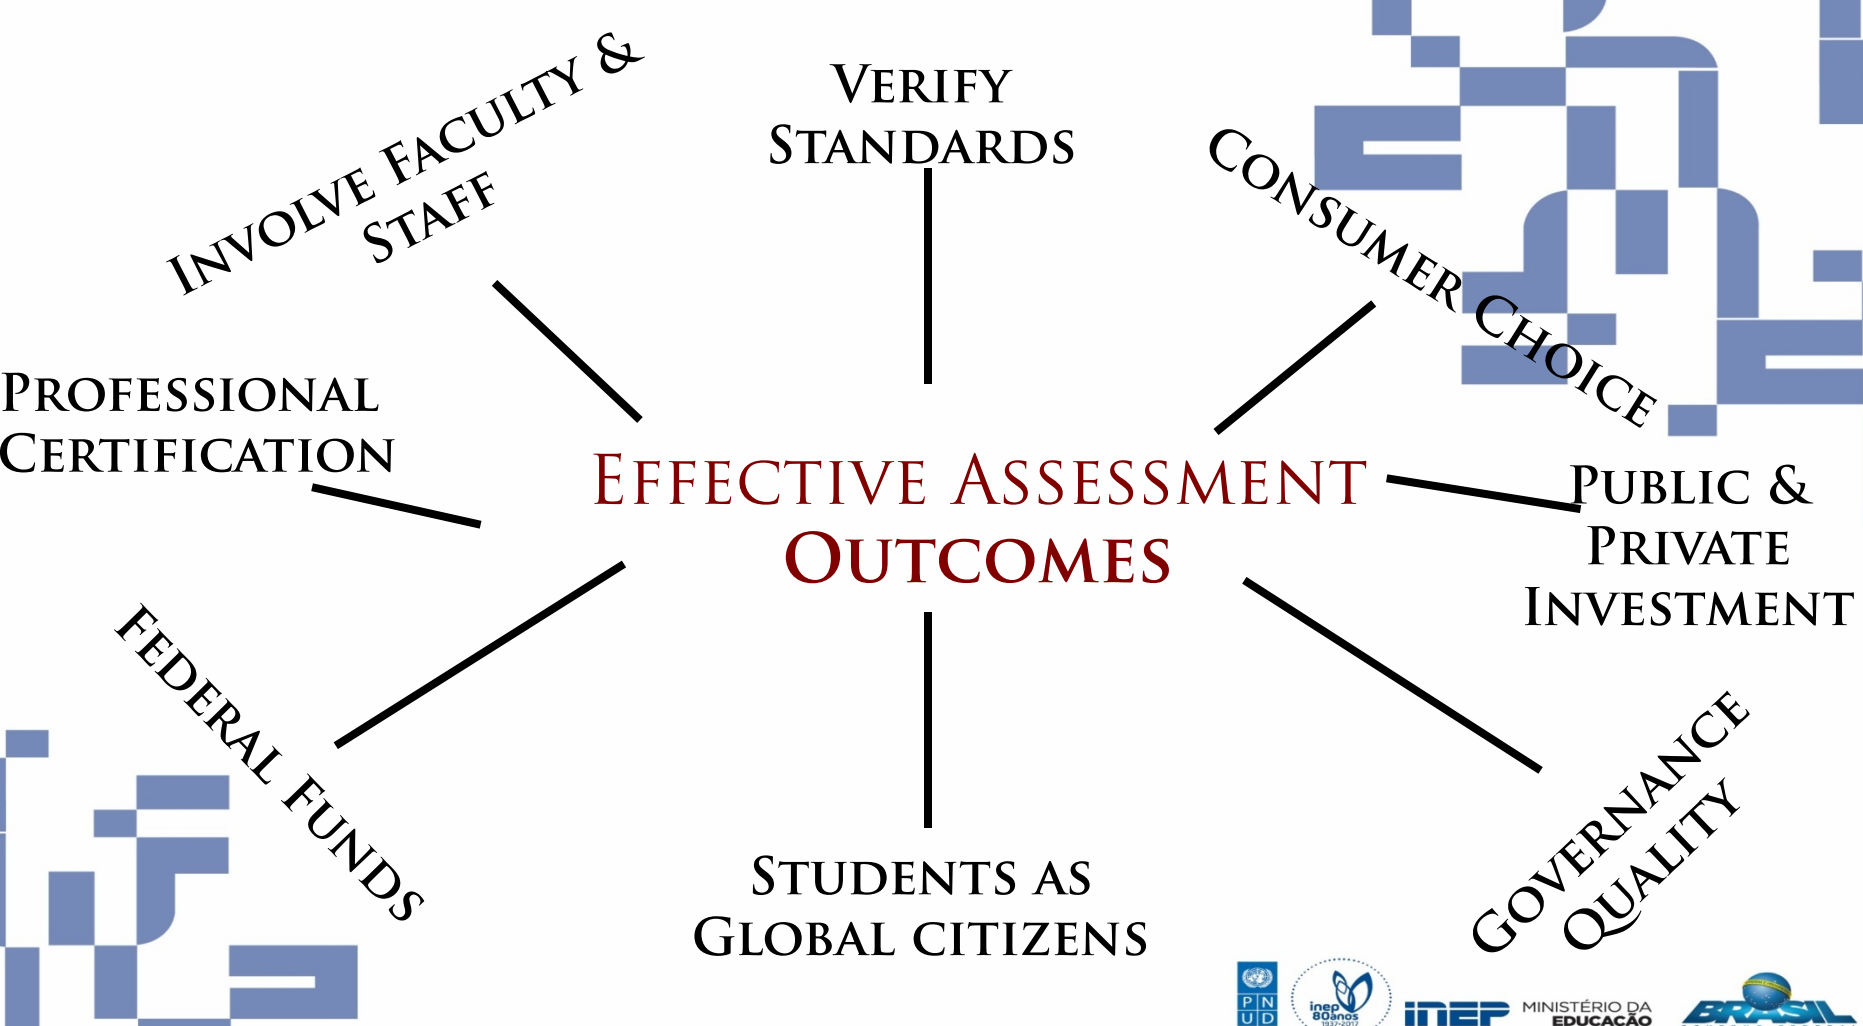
Verify Standards

Involve Faculty & Staff

Consumer Choice

Professional Certification

Effective Assessment Outcomes

Public & Private Investment

Federal Funds

Students as Global citizens

Governance Quality

P N U D

inep 80anos 1937-2017

inep

MINISTÉRIO DA EDUCAÇÃO

BRASIL